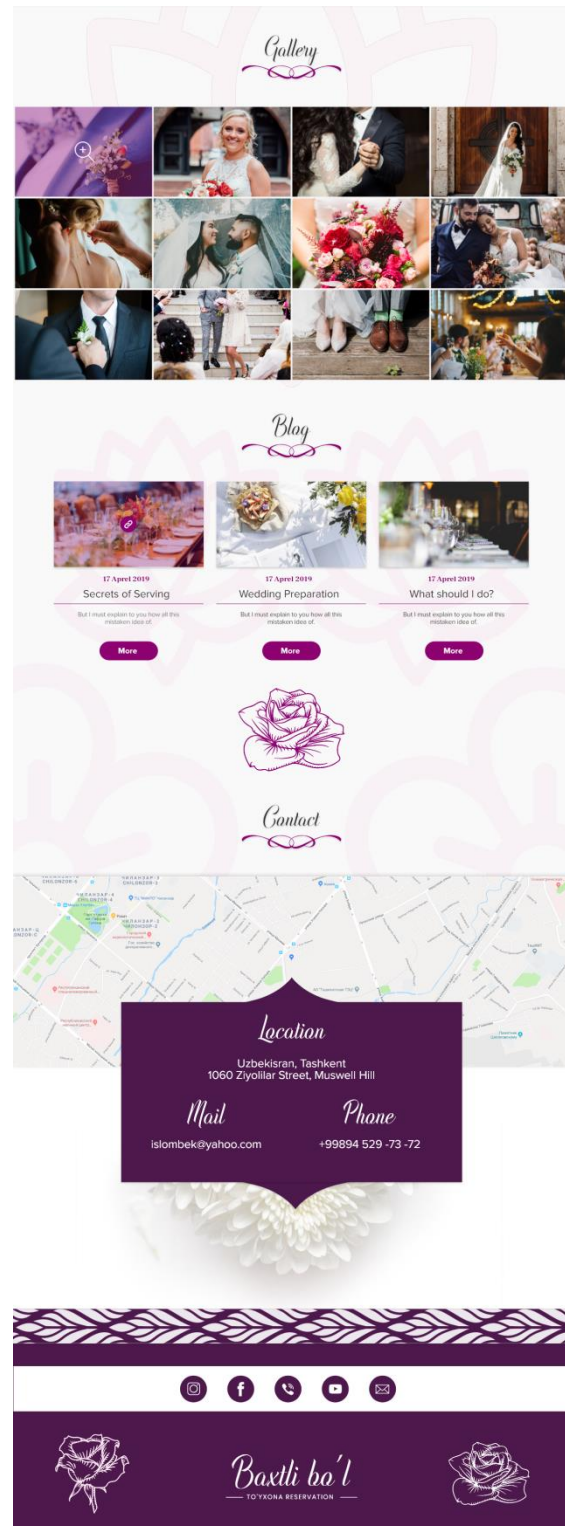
Gallery

Blog

17 Aprel 2019
Secrets of Serving
But I must explain to you how all this mistaken idea of.
More

17 Aprel 2019
Wedding Preparation
But I must explain to you how all this mistaken idea of.
More

17 Aprel 2019
What should I do?
But I must explain to you how all this mistaken idea of.
More

Contact

Location
Uzbekisran, Tashkent
1060 Ziyolilar Street, Muswell Hill

Mail
islombek@yahoo.com

Phone
+99894 529 -73 -72

Baxtli bo'l
TO'YXONA RESERVATION